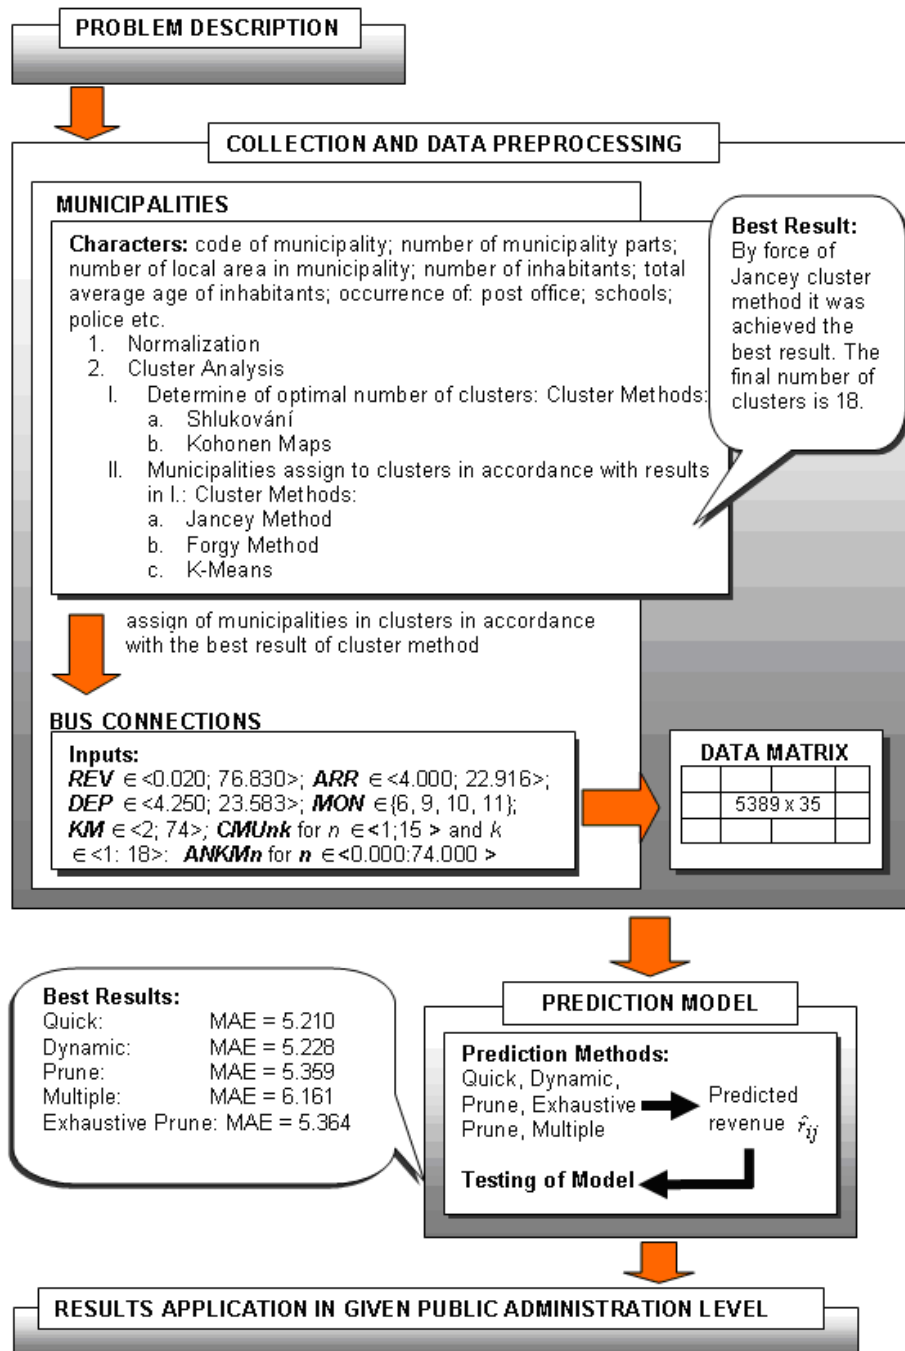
PROBLEM DESCRIPTION

COLLECTION AND DATA PREPROCESSING

MUNICIPALITIES

**Characters:** code of municipality; number of municipality parts; number of local area in municipality; number of inhabitants; total average age of inhabitants; occurrence of: post office; schools; police etc.
1. Normalization
2. Cluster Analysis
I. Determine of optimal number of clusters: Cluster Methods:
a. Shlukování
b. Kohonen Maps
II. Municipalities assign to clusters in accordance with results in I.: Cluster Methods:
a. Jancey Method
b. Forgy Method
c. K-Means

**Best Result:** By force of Jancey cluster method it was achieved the best result. The final number of clusters is 18.

assign of municipalities in clusters in accordance with the best result of cluster method

BUS CONNECTIONS

**Inputs:**
*REV* $\in$<0.020; 76.830>; *ARR* $\in$<4.000; 22.916>; *DEP* $\in$<4.250; 23.583>; *MON* $\in$\{6, 9, 10, 11\}; *KM* $\in$<2; 74>; *CMUnk* for *n* $\in$<1;15 > and *k* $\in$<1: 18>: *ANKMn* for *n* $\in$<0.000:74.000 >

DATA MATRIX

5389 x 35

PREDICTION MODEL

**Best Results:**
Quick: MAE = 5.210
Dynamic: MAE = 5.228
Prune: MAE = 5.359
Multiple: MAE = 6.161
Exhaustive Prune: MAE = 5.364

**Prediction Methods:**
Quick, Dynamic, Prune, Exhaustive Prune, Multiple

Predicted revenue $\hat{r}_{ij}$

**Testing of Model**

RESULTS APPLICATION IN GIVEN PUBLIC ADMINISTRATION LEVEL